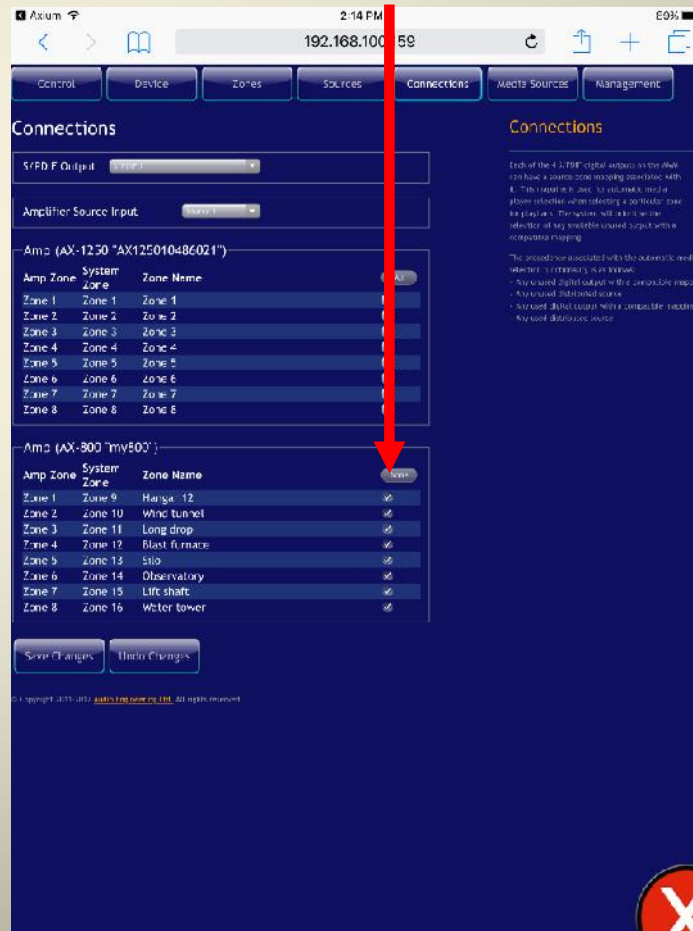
Axium 2:14 PM 89%

192.168.100.59

Control | Device | Zones | Sources | Connections | Media Sources | Management

Connections

S/PDIF Output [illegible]

Amplifier Source Input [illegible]

Amp (AX-1250 "AX125010486021")

| Amp Zone | System Zone | Zone Name | All |
|---|---|---|---|
| Zone 1 | Zone 1 | Zone 1 | |
| Zone 2 | Zone 2 | Zone 2 | |
| Zone 3 | Zone 3 | Zone 3 | |
| Zone 4 | Zone 4 | Zone 4 | |
| Zone 5 | Zone 5 | Zone 5 | |
| Zone 6 | Zone 6 | Zone 6 | |
| Zone 7 | Zone 7 | Zone 7 | |
| Zone 8 | Zone 8 | Zone 8 | |

Amp (AX-800 "my800")

| Amp Zone | System Zone | Zone Name | None |
|---|---|---|---|
| Zone 1 | Zone 9 | Hangar 12 | |
| Zone 2 | Zone 10 | Wind tunnel | |
| Zone 3 | Zone 11 | Long drop | |
| Zone 4 | Zone 12 | Blast furnace | |
| Zone 5 | Zone 13 | Silo | |
| Zone 6 | Zone 14 | Observatory | |
| Zone 7 | Zone 15 | Lift shaft | |
| Zone 8 | Zone 16 | Water tower | |

Save Changes | Undo Changes

Copyright 2011-2017 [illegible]. All rights reserved.

Connections

Each of the 4 S/PDIF digital outputs on the AMI can have a source zone mapping associated with it. This mapping is used for automatic media player selection when selecting a particular zone for playback. The system will default to the selection of any available unused output with a compatible mapping.

The precedence associated with the automatic media selection is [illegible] as follows:
- Any unused digital output with a compatible mapping
- Any unused distributed source
- Any used digital output with a compatible mapping
- Any used distributed source